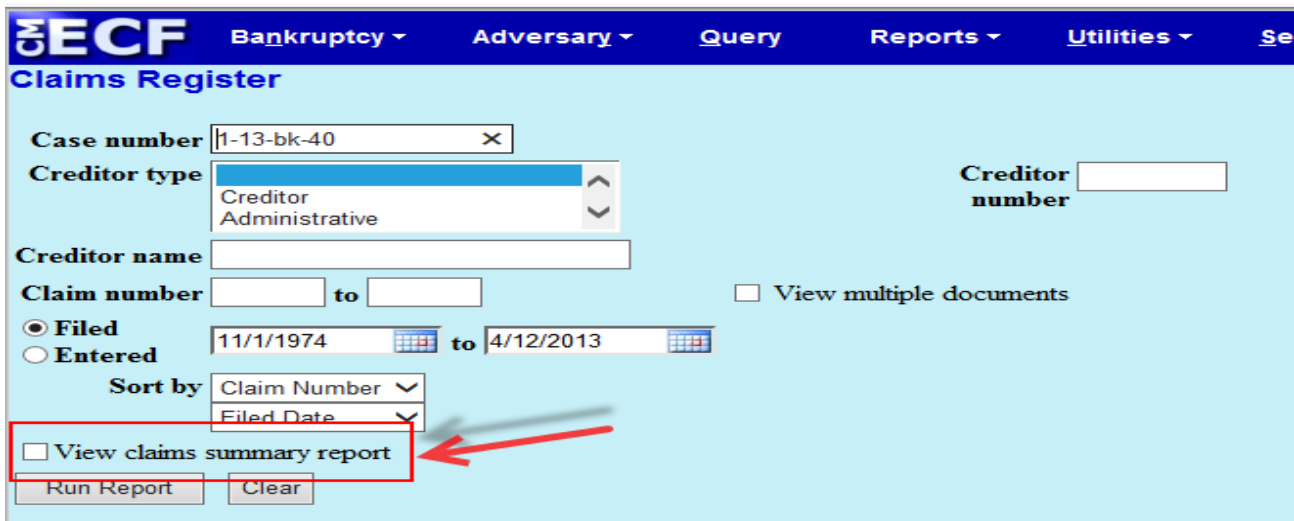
CM ECF Bankruptcy ▾ Adversary ▾ Query Reports ▾ Utilities ▾ Se

Claims Register

Case number 1-13-bk-40 ✕

Creditor type

Creditor

Administrative

Creditor number

Creditor name

Claim number to

View multiple documents

Filed

Entered

11/1/1974 to 4/12/2013

Sort by Claim Number

Filed Date

View claims summary report

Run Report Clear